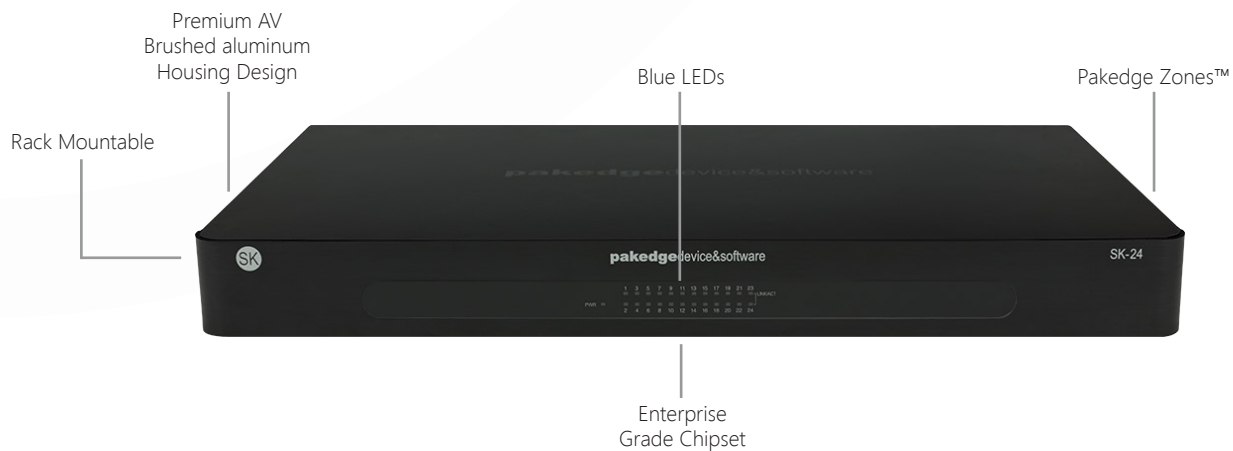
Premium AV
Brushed aluminum
Housing Design

Blue LEDs

Pakedge Zones™

Rack Mountable

pakedgedevice&software

SK

pakedgedevice&software

SK-24

1 3 5 7 9 11 13 15 17 19 21 23

LINK/ACT

PWR

2 4 6 8 10 12 14 16 18 20 22 24

Enterprise
Grade Chipset